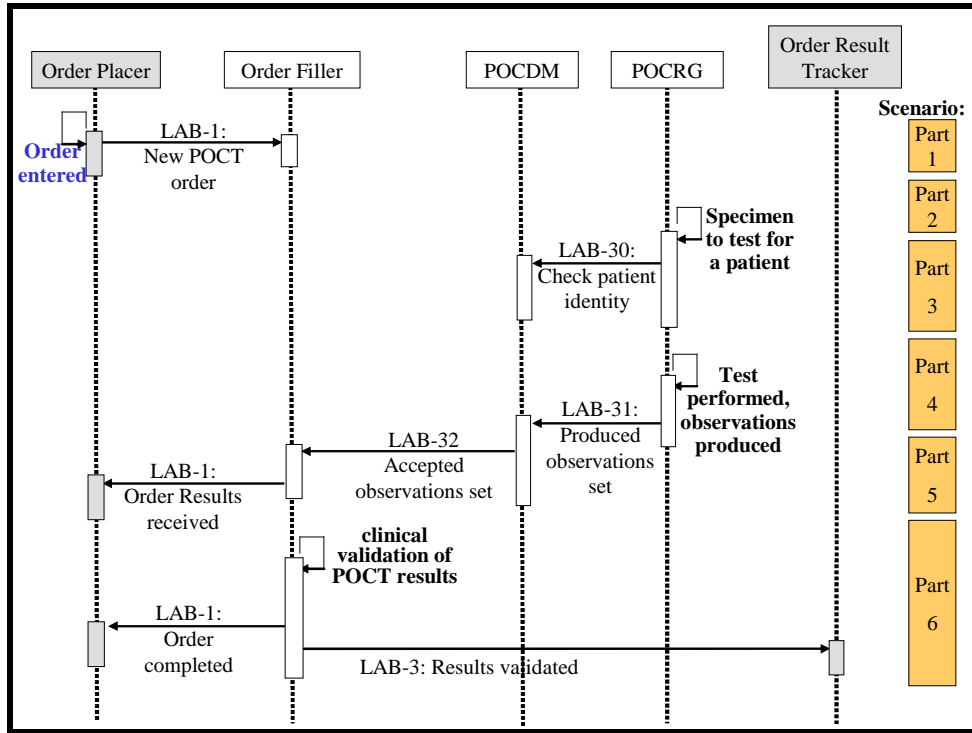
Order Placer

Order Filler

POCDM

POCRG

Order Result Tracker

Scenario:

Order entered

LAB-1: New POCT order

Part 1

Part 2

Specimen to test for a patient

LAB-30: Check patient identity

Part 3

Part 4

Test performed, observations produced

LAB-31: Produced observations set

LAB-32 Accepted observations set

Part 5

LAB-1: Order Results received

clinical validation of POCT results

Part 6

LAB-1: Order completed

LAB-3: Results validated